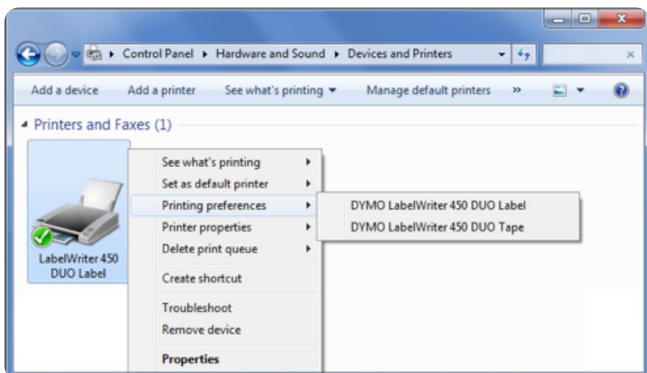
▸ Control Panel ▸ Hardware and Sound ▸ Devices and Printers

Add a device Add a printer See what's printing ▾ Manage default printers »

Printers and Faxes (1)

LabelWriter 450 DUO Label

See what's printing
Set as default printer
Printing preferences
Printer properties
Delete print queue
Create shortcut
Troubleshoot
Remove device
Properties

DYMO LabelWriter 450 DUO Label
DYMO LabelWriter 450 DUO Tape